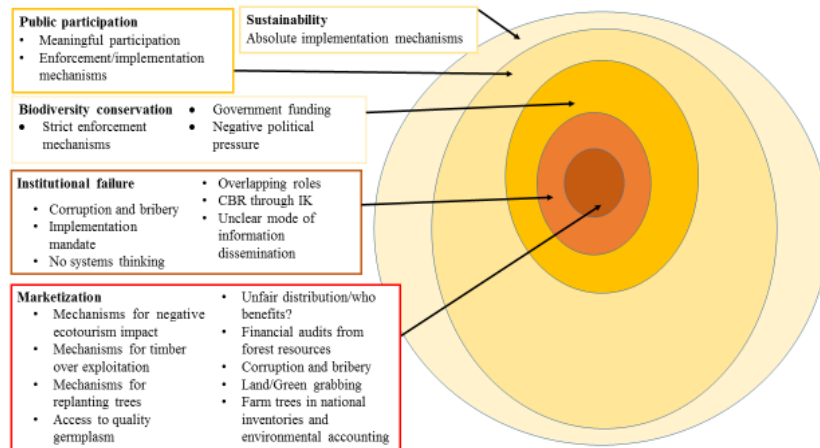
Public participation
• Meaningful participation
• Enforcement/implementation mechanisms

Sustainability
Absolute implementation mechanisms

Biodiversity conservation
• Strict enforcement mechanisms
• Government funding
• Negative political pressure

Institutional failure
• Corruption and bribery
• Implementation mandate
• No systems thinking
• Overlapping roles
• CBR through IK
• Unclear mode of information dissemination

Marketization
• Mechanisms for negative ecotourism impact
• Mechanisms for timber over exploitation
• Mechanisms for replanting trees
• Access to quality germplasm
• Unfair distribution/who benefits?
• Financial audits from forest resources
• Corruption and bribery
• Land/Green grabbing
• Farm trees in national inventories and environmental accounting